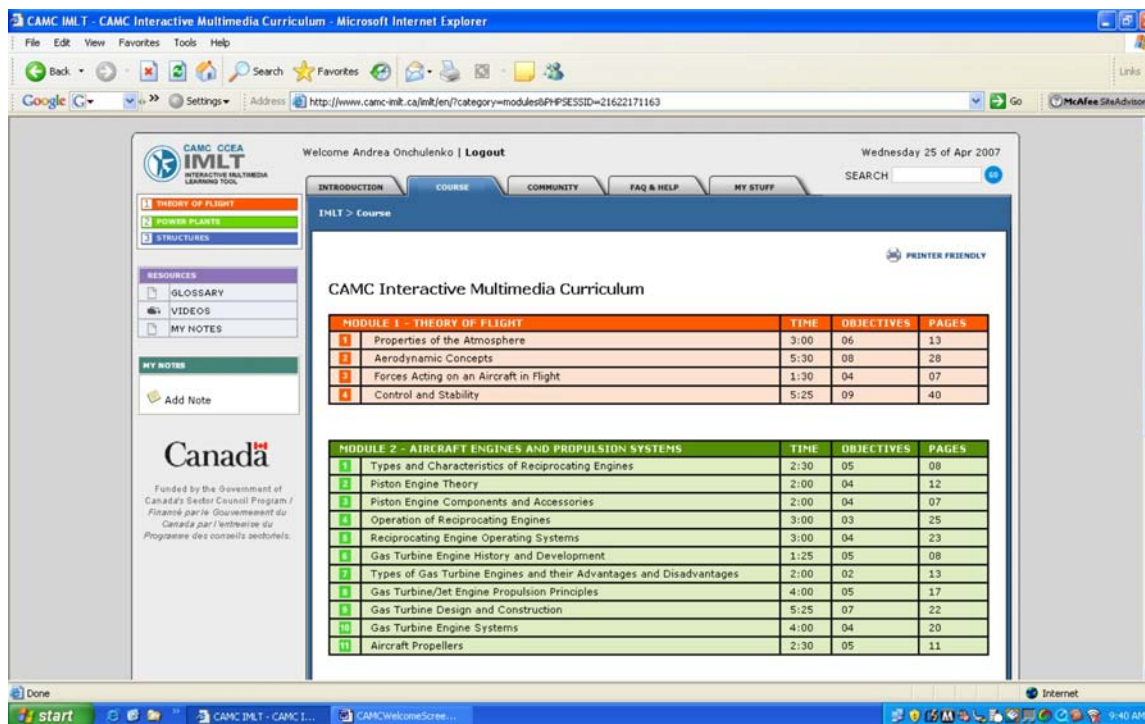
CAMC IMLT - CAMC Interactive Multimedia Curriculum - Microsoft Internet Explorer

File Edit View Favorites Tools Help

Back Search Favorites

Links

Google G Settings Address http://www.camc-imlt.ca/imlt/en/?category=modules&PHPSESSID=21622171163 Go McAfee SiteAdvisor

CAMC CCEA IMLT INTERACTIVE MULTIMEDIA LEARNING TOOL

1 THEORY OF FLIGHT
2 POWER PLANTS
3 STRUCTURES

RESOURCES
GLOSSARY
VIDEOS
MY NOTES

MY NOTES
Add Note

Canada

Funded by the Government of Canada's Sector Council Program / Financé par le Gouvernement du Canada par l'entreprise du Programme des conseils sectoriels.

Welcome Andrea Onchulenko | Logout

Wednesday 25 of Apr 2007

SEARCH GO

INTRODUCTION COURSE COMMUNITY FAQ & HELP MY STUFF

IMLT > Course

PRINTER FRIENDLY

CAMC Interactive Multimedia Curriculum

| | MODULE 1 - THEORY OF FLIGHT | TIME | OBJECTIVES | PAGES |
|---|---|---|---|---|
| 1 | Properties of the Atmosphere | 3:00 | 06 | 13 |
| 2 | Aerodynamic Concepts | 5:30 | 08 | 28 |
| 3 | Forces Acting on an Aircraft in Flight | 1:30 | 04 | 07 |
| 4 | Control and Stability | 5:25 | 09 | 40 |

| | MODULE 2 - AIRCRAFT ENGINES AND PROPULSION SYSTEMS | TIME | OBJECTIVES | PAGES |
|---|---|---|---|---|
| 1 | Types and Characteristics of Reciprocating Engines | 2:30 | 05 | 08 |
| 2 | Piston Engine Theory | 2:00 | 04 | 12 |
| 3 | Piston Engine Components and Accessories | 2:00 | 04 | 07 |
| 4 | Operation of Reciprocating Engines | 3:00 | 03 | 25 |
| 5 | Reciprocating Engine Operating Systems | 3:00 | 04 | 23 |
| 6 | Gas Turbine Engine History and Development | 1:25 | 05 | 08 |
| 7 | Types of Gas Turbine Engines and their Advantages and Disadvantages | 2:00 | 02 | 13 |
| 8 | Gas Turbine/Jet Engine Propulsion Principles | 4:00 | 05 | 17 |
| 9 | Gas Turbine Design and Construction | 5:25 | 07 | 22 |
| 10 | Gas Turbine Engine Systems | 4:00 | 04 | 20 |
| 11 | Aircraft Propellers | 2:30 | 05 | 11 |

Done Internet

start CAMC IMLT - CAMC I... CAMCWelcomeScree... 9:40 AM